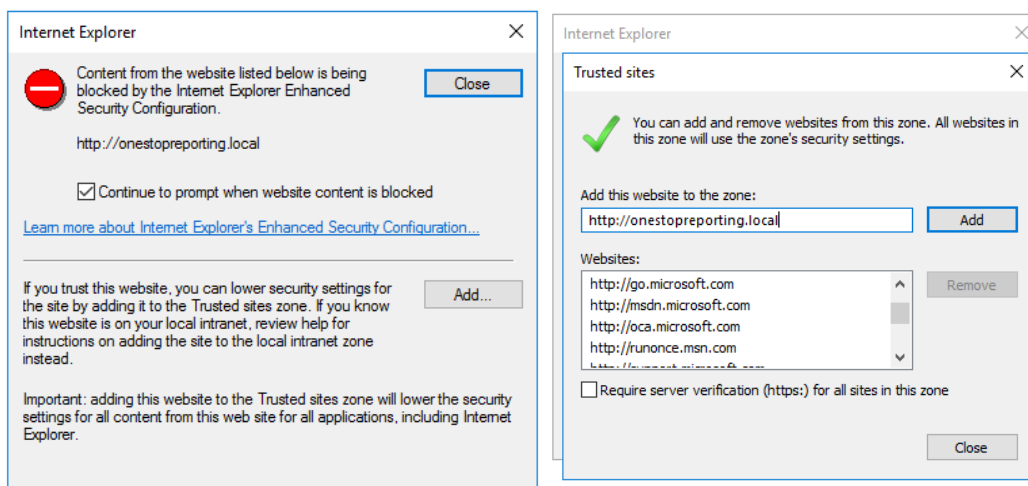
Internet Explorer

Content from the website listed below is being blocked by the Internet Explorer Enhanced Security Configuration.

Close

http://onestopreporting.local

Continue to prompt when website content is blocked

Learn more about Internet Explorer's Enhanced Security Configuration...

If you trust this website, you can lower security settings for the site by adding it to the Trusted sites zone. If you know this website is on your local intranet, review help for instructions on adding the site to the local intranet zone instead.

Add...

Important: adding this website to the Trusted sites zone will lower the security settings for all content from this web site for all applications, including Internet Explorer.

Internet Explorer

Trusted sites

You can add and remove websites from this zone. All websites in this zone will use the zone's security settings.

Add this website to the zone:

http://onestopreporting.local

Add

Websites:

http://go.microsoft.com
http://msdn.microsoft.com
http://oca.microsoft.com
http://runonce.msn.com
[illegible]

Remove

Require server verification (https:) for all sites in this zone

Close